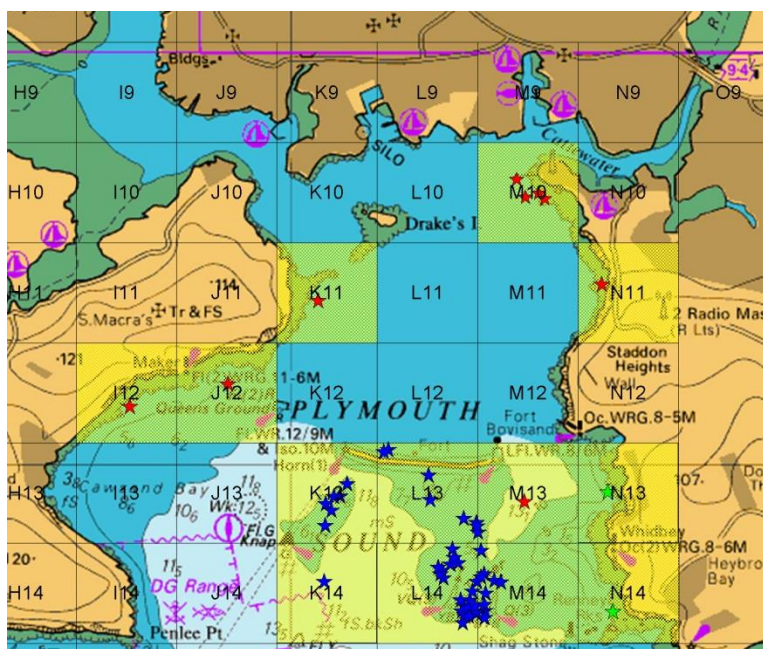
Bldgs
H9 I9 J9 K9 L9 M9 N9 O9
94
SILO
Cattewater
H10 I10 J10 K10 L10 M10 N10
Drake's I.
H11 I11 J11 K11 L11 M11 N11
S. Macra's Tr & FS
2 Radio Mas
(R Lts)
121
Maker
Staddon Heights
Wall
I12 J12 K12 L12 M12 N12
Fl(3)WRG.11-6M
Queens Ground
PLYMOUTH
Fort Bovisand
Oc.WRG.8-5M
Fl.WR.12/9M
& Iso.10M
Horn(1)
LFl.WR.8/6M
H13 I13 J13 K13 L13 M13 N13
Cawsand Bay
Wk 12
Fl.G
Knap
SOUND
Whidbey
Oc(2)WRG.8-6M
Heybrook Bay
H14 I14 J14 K14 L14 M14 N14
DG Range
Penlee Pt.
S.bkSh
Shag Stone